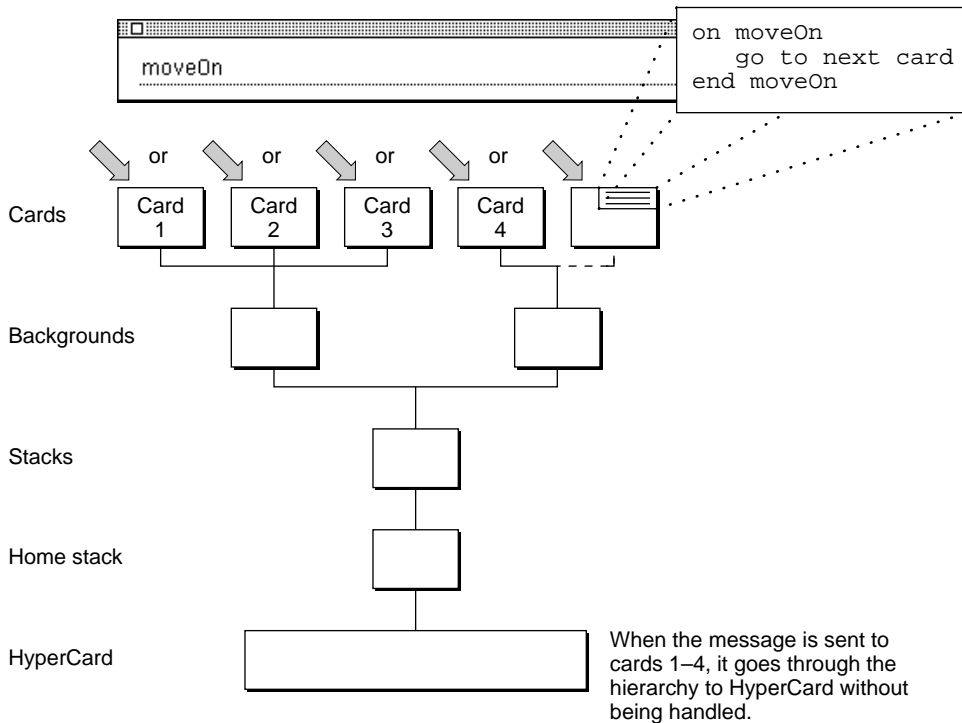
moveOn

on moveOn
go to next card
end moveOn

or or or or

Cards

Card 1

Card 2

Card 3

Card 4

Backgrounds

Stacks

Home stack

HyperCard

When the message is sent to cards 1–4, it goes through the hierarchy to HyperCard without being handled.